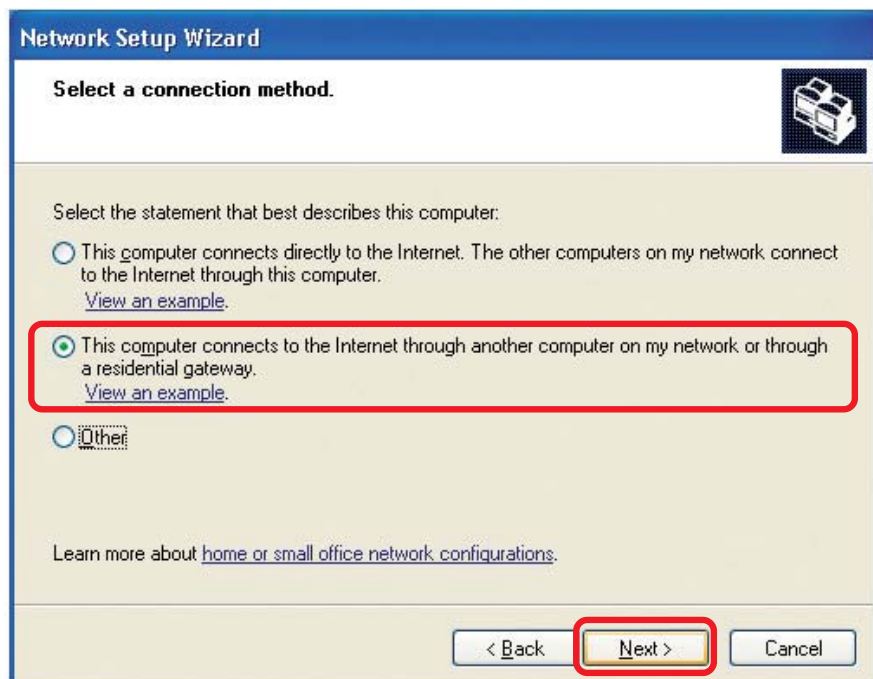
Network Setup Wizard

Select a connection method.

Select the statement that best describes this computer:

This computer connects directly to the Internet. The other computers on my network connect to the Internet through this computer.
View an example.

This computer connects to the Internet through another computer on my network or through a residential gateway.
View an example.

Other

Learn more about home or small office network configurations.

< Back
Next >
Cancel